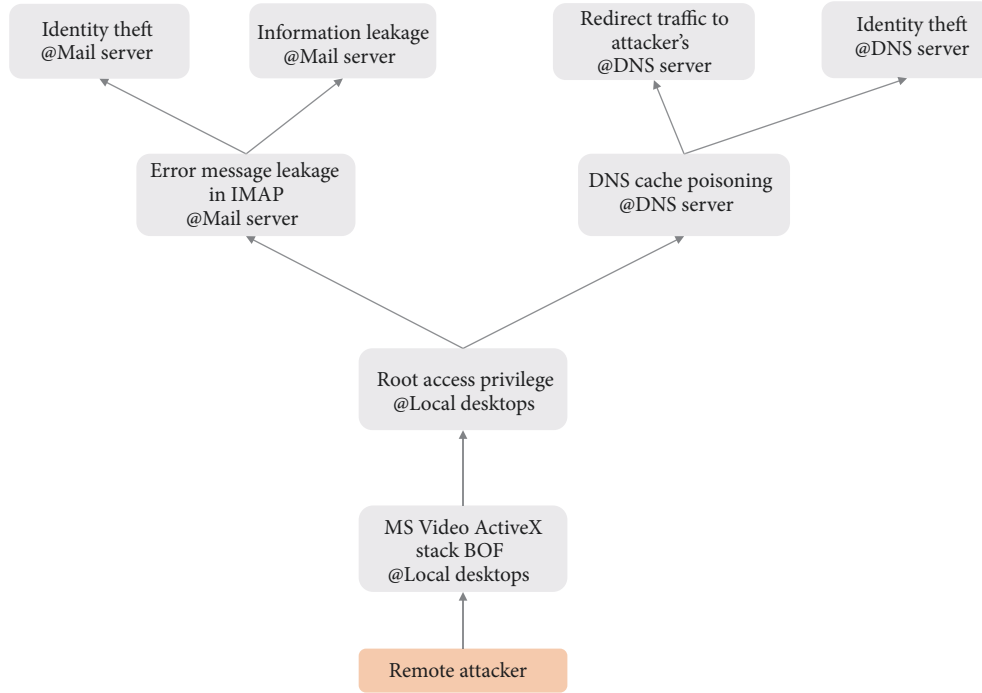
Identity theft
@Mail server

Information leakage
@Mail server

Redirect traffic to
attacker's
@DNS server

Identity theft
@DNS server

Error message leakage
in IMAP
@Mail server

DNS cache poisoning
@DNS server

Root access privilege
@Local desktops

MS Video ActiveX
stack BOF
@Local desktops

Remote attacker